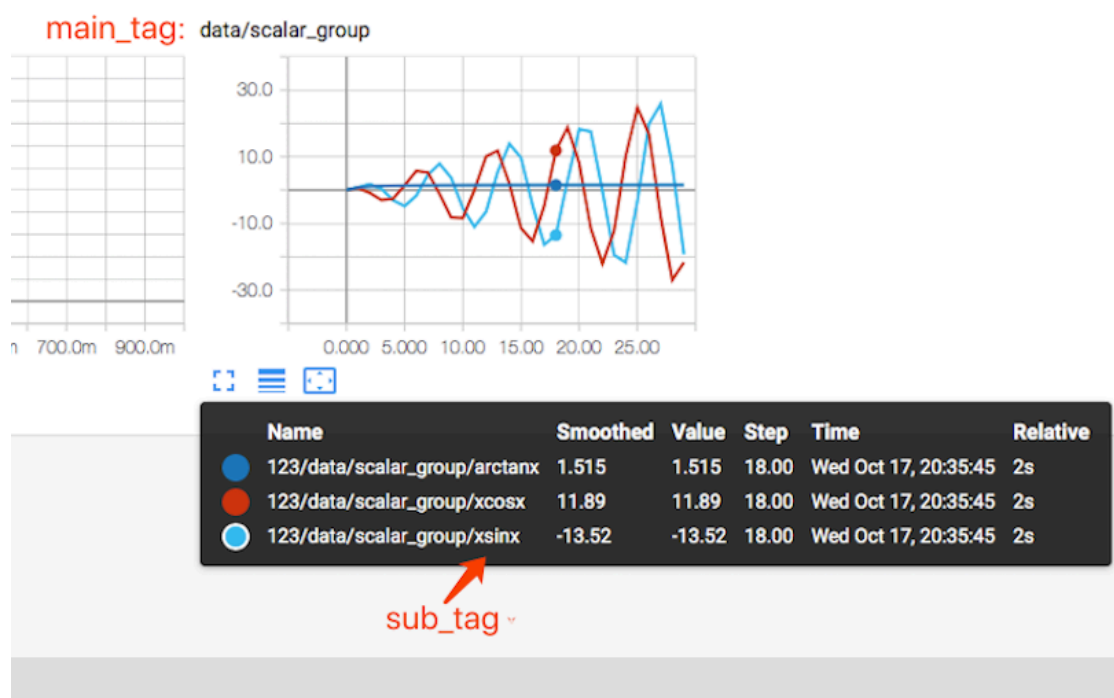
main_tag: data/scalar_group

30.0
10.0
-10.0
-30.0

m 700.0m 900.0m

0.000 5.000 10.00 15.00 20.00 25.00

| | Name | Smoothed | Value | Step | Time | Relative |
|---|---|---|---|---|---|---|
| | 123/data/scalar_group/arctanx | 1.515 | 1.515 | 18.00 | Wed Oct 17, 20:35:45 | 2s |
| | 123/data/scalar_group/xcosx | 11.89 | 11.89 | 18.00 | Wed Oct 17, 20:35:45 | 2s |
| | 123/data/scalar_group/xsinx | -13.52 | -13.52 | 18.00 | Wed Oct 17, 20:35:45 | 2s |

sub_tag